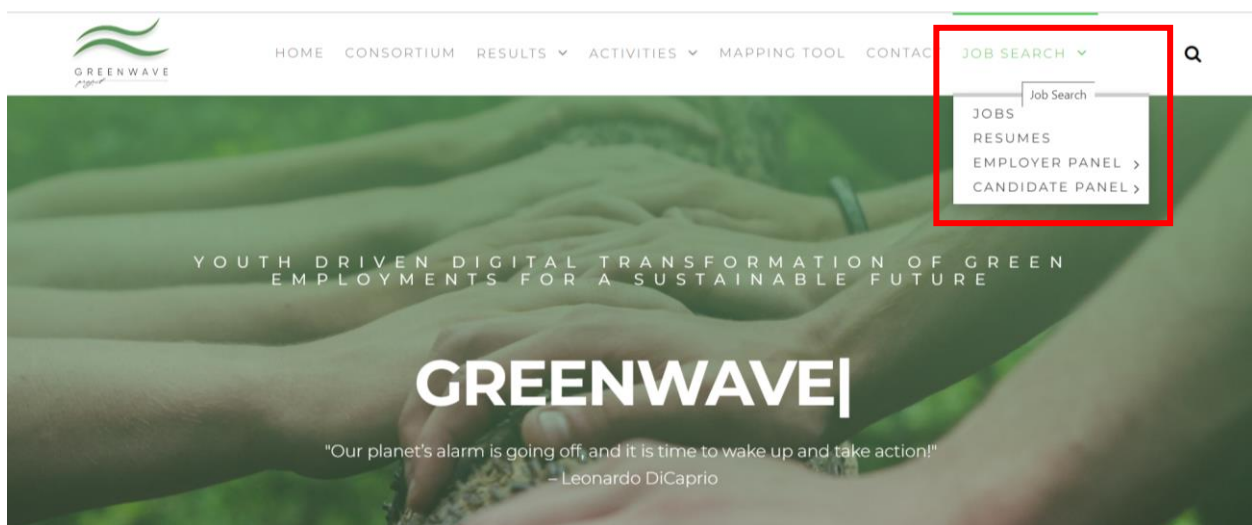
GREENWAVE project

HOME CONSORTIUM RESULTS ACTIVITIES MAPPING TOOL CONTAC JOB SEARCH

Job Search

JOBS
RESUMES
EMPLOYER PANEL
CANDIDATE PANEL

YOUTH DRIVEN DIGITAL TRANSFORMATION OF GREEN EMPLOYMENTS FOR A SUSTAINABLE FUTURE

GREENWAVE|

"Our planet's alarm is going off, and it is time to wake up and take action!" – Leonardo DiCaprio